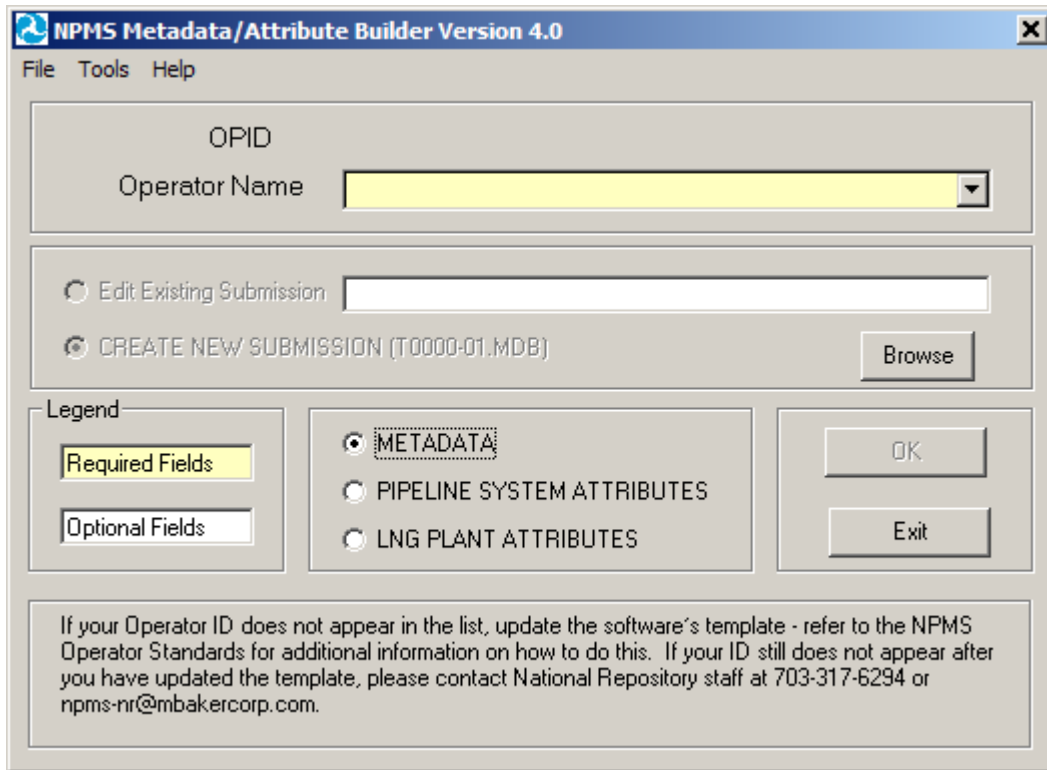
NPMS Metadata/Attribute Builder Version 4.0

File Tools Help

OPID

Operator Name

Edit Existing Submission

CREATE NEW SUBMISSION (T0000-01.MDB)

Browse

Legend

Required Fields

Optional Fields

METADATA

PIPELINE SYSTEM ATTRIBUTES

LNG PLANT ATTRIBUTES

OK

Exit

If your Operator ID does not appear in the list, update the software's template - refer to the NPMS Operator Standards for additional information on how to do this. If your ID still does not appear after you have updated the template, please contact National Repository staff at 703-317-6294 or npms-nr@mbakercorp.com.